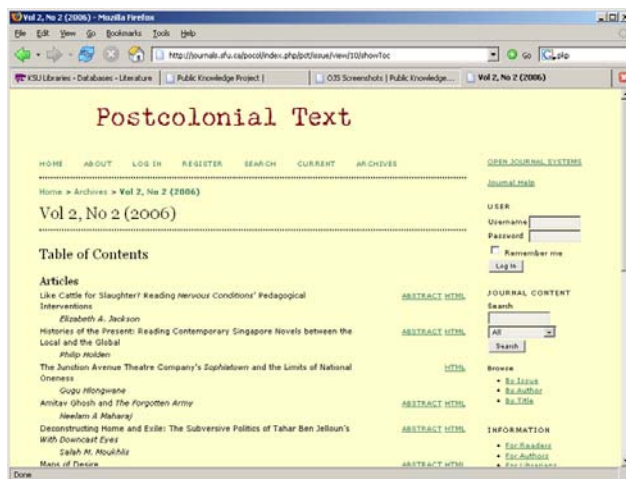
Vol 2, No 2 (2006) - Mozilla Firefox

File Edit View Go Bookmarks Tools Help

http://journals.sfu.ca/pocol/index.php/pct/issue/view/10/showToc

Go

KSU Libraries - Databases - Literature | Public Knowledge Project | OJS Screenshots | Public Knowledge... | Vol 2, No 2 (2006)

Postcolonial Text

HOME ABOUT LOG IN REGISTER SEARCH CURRENT ARCHIVES

Home > Archives > Vol 2, No 2 (2006)

Vol 2, No 2 (2006)

Table of Contents

Articles

Like Cattle for Slaughter? Reading Nervous Conditions' Pedagogical Interventions ABSTRACT HTML

Elizabeth A. Jackson

Histories of the Present: Reading Contemporary Singapore Novels between the Local and the Global ABSTRACT HTML

Philip Holden

The Junction Avenue Theatre Company's Sophiatown and the Limits of National Oneness HTML

Gugu Hlongwane

Amitav Ghosh and The Forgotten Army ABSTRACT HTML

Neelam A Maharaj

Deconstructing Home and Exile: The Subversive Politics of Tahar Ben Jelloun's With Downcast Eyes ABSTRACT HTML

Salah M. Moukhlis

Maps of Desire ABSTRACT HTML

OPEN JOURNAL SYSTEMS

Journal Help

USER

Username

Password

Remember me

Log In

JOURNAL CONTENT

Search

All

Search

Browse

By Issue

By Author

By Title

INFORMATION

For Readers

For Authors

For Librarians

Done